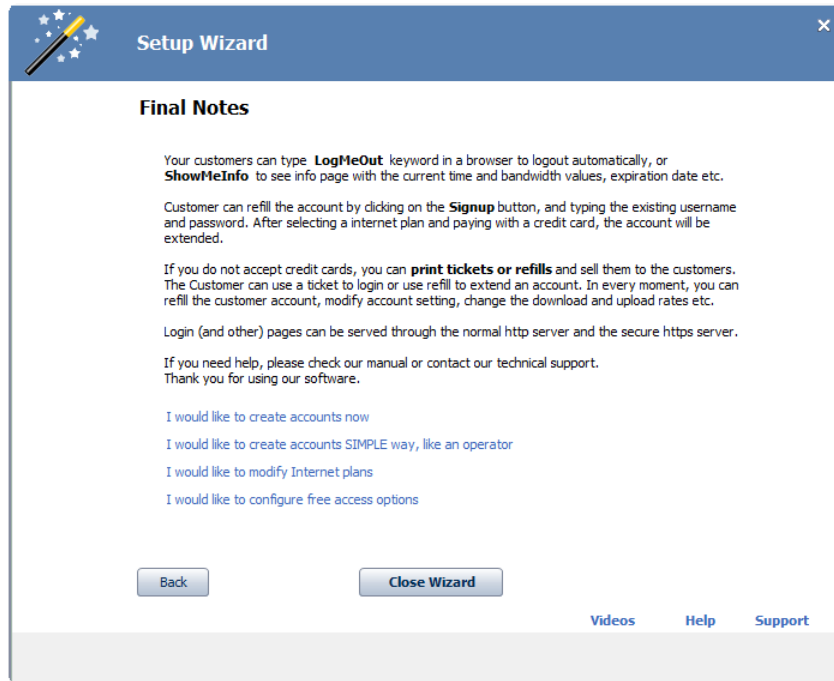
Setup Wizard

×

Final Notes

Your customers can type **LogMeOut** keyword in a browser to logout automatically, or **ShowMeInfo** to see info page with the current time and bandwidth values, expiration date etc.

Customer can refill the account by clicking on the **Signup** button, and typing the existing username and password. After selecting a internet plan and paying with a credit card, the account will be extended.

If you do not accept credit cards, you can **print tickets or refills** and sell them to the customers. The Customer can use a ticket to login or use refill to extend an account. In every moment, you can refill the customer account, modify account setting, change the download and upload rates etc.

Login (and other) pages can be served through the normal http server and the secure https server.

If you need help, please check our manual or contact our technical support.
Thank you for using our software.

I would like to create accounts now

I would like to create accounts SIMPLE way, like an operator

I would like to modify Internet plans

I would like to configure free access options

Back

Close Wizard

Videos

Help

Support